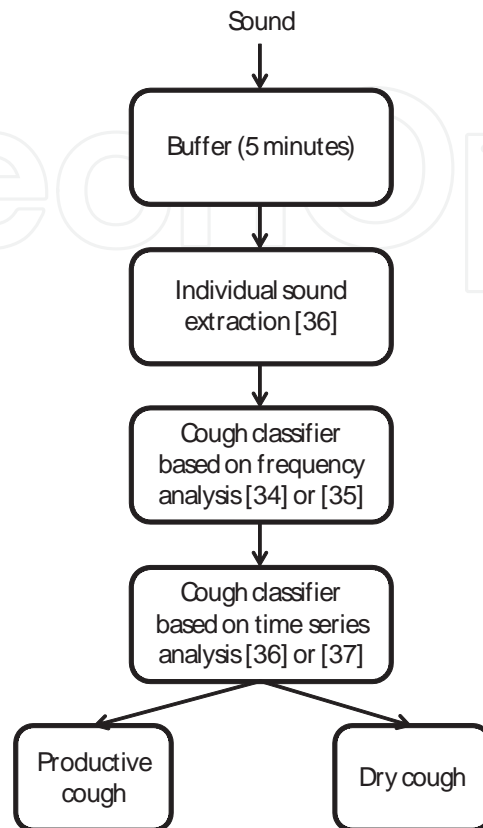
Sound

Buffer (5 minutes)

Individual sound extraction [36]

Cough classifier based on frequency analysis [34] or [35]

Cough classifier based on time series analysis [36] or [37]

Productive cough

Dry cough